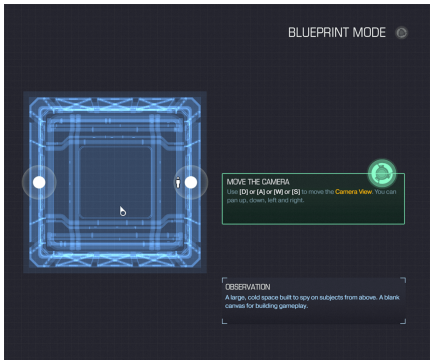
BLUEPRINT MODE

MOVE THE CAMERA
Use [D] or [A] or [W] or [S] to move the Camera View. You can pan up, down, left and right.

OBSERVATION
A large, cold space built to spy on subjects from above. A blank canvas for building gameplay.